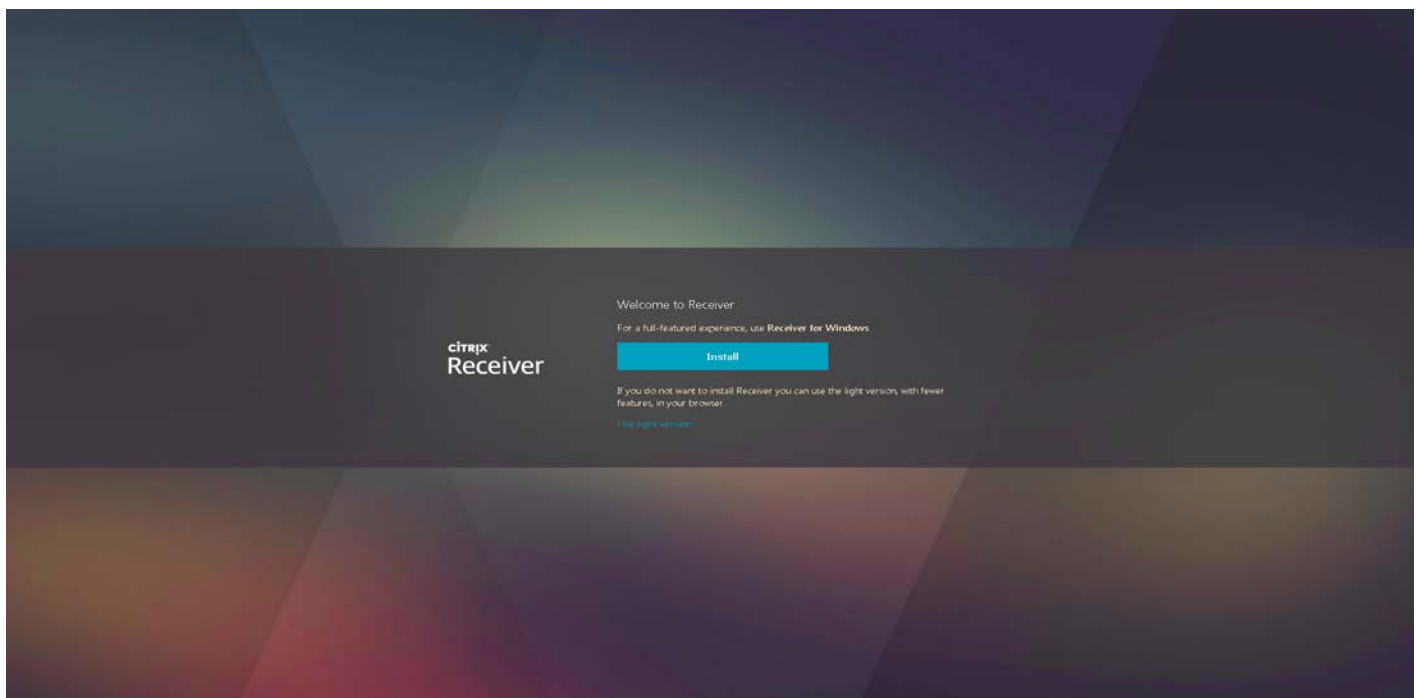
CITRIX
Receiver

Welcome to Receiver

For a full-featured experience, use Receiver for Windows

Install

If you do not want to install Receiver you can use the light version, with fewer features, in your browser.

Use light version